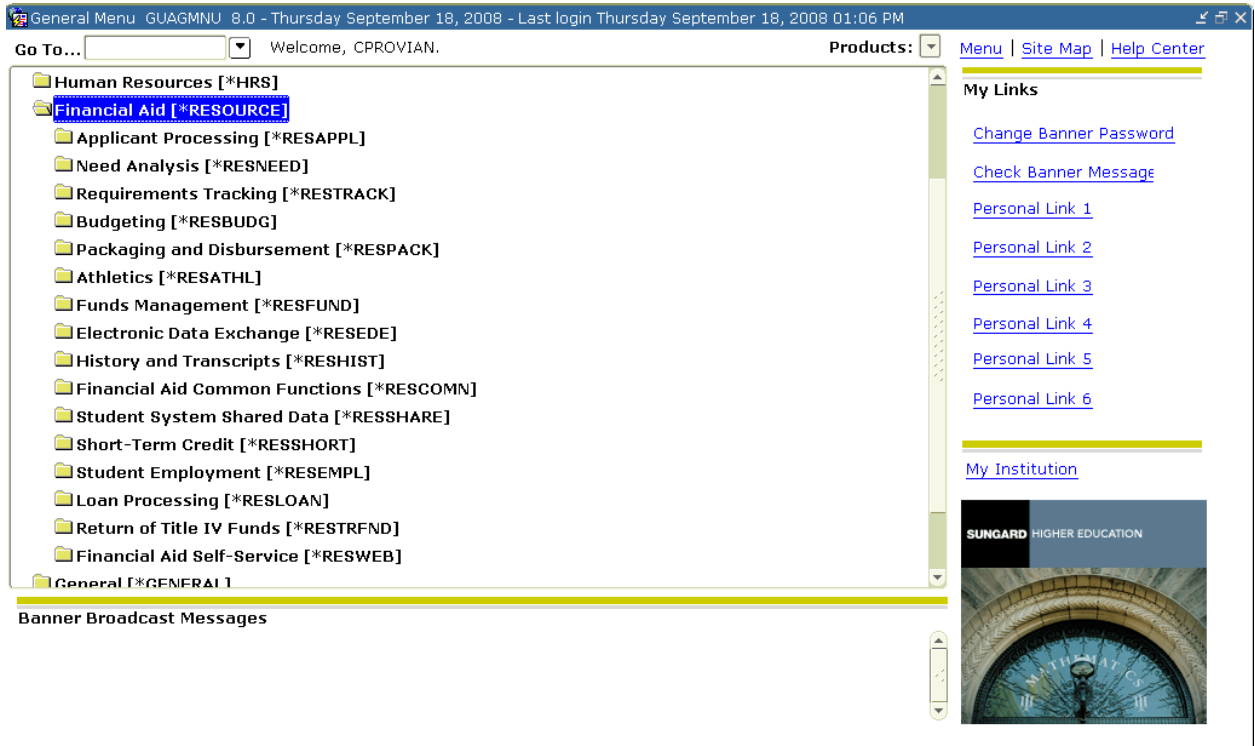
General Menu GUAGMNU 8.0 - Thursday September 18, 2008 - Last login Thursday September 18, 2008 01:06 PM

Go To... Welcome, CPROVIAN. Products: Menu | Site Map | Help Center

Human Resources [*HRS]
Financial Aid [*RESOURCE]
Applicant Processing [*RESAPPL]
Need Analysis [*RESNEED]
Requirements Tracking [*RESTRACK]
Budgeting [*RESBUDG]
Packaging and Disbursement [*RESPACK]
Athletics [*RESATHL]
Funds Management [*RESFUND]
Electronic Data Exchange [*RESEDE]
History and Transcripts [*RESHIST]
Financial Aid Common Functions [*RESCOMN]
Student System Shared Data [*RESSHARE]
Short-Term Credit [*RESSHORT]
Student Employment [*RESEMPL]
Loan Processing [*RESLOAN]
Return of Title IV Funds [*RESTRFND]
Financial Aid Self-Service [*RESWEB]
General [*GENERAL]

Banner Broadcast Messages

My Links
Change Banner Password
Check Banner Message
Personal Link 1
Personal Link 2
Personal Link 3
Personal Link 4
Personal Link 5
Personal Link 6

My Institution

SUNGARD HIGHER EDUCATION

MATHEMATICS